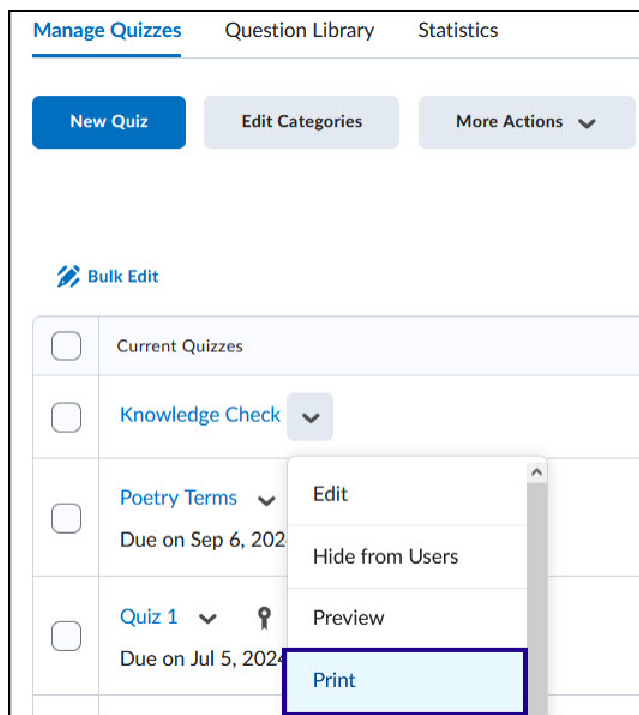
Manage Quizzes Question Library Statistics

New Quiz Edit Categories More Actions

Bulk Edit

| | Current Quizzes |
|---|---|
| | Knowledge Check |
| | Poetry Terms Due on Sep 6, 202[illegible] |
| | Quiz 1 Due on Jul 5, 2024 |

Edit
Hide from Users
Preview
Print